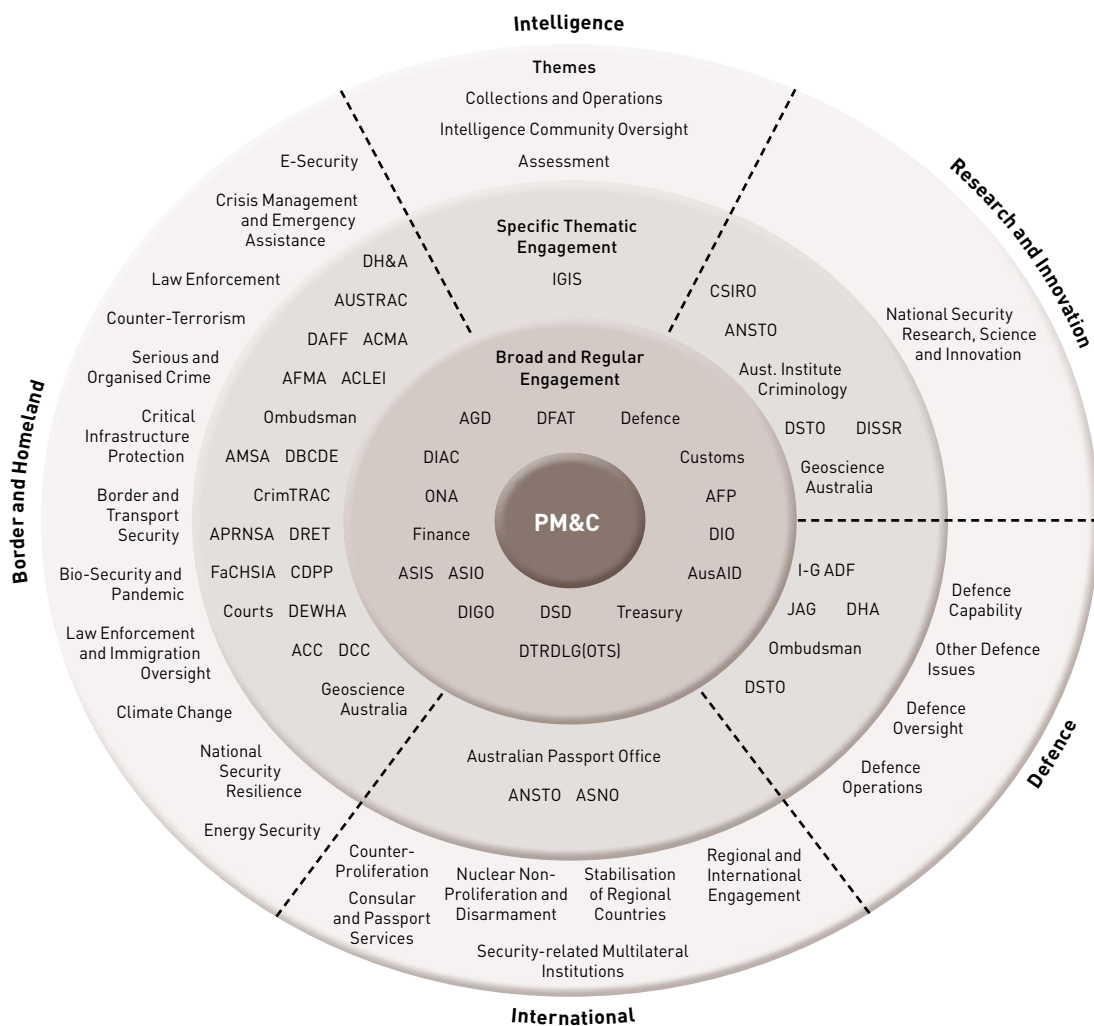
Intelligence

Themes
Collections and Operations
Intelligence Community Oversight
Assessment

Research and Innovation

National Security Research, Science and Innovation

Border and Homeland

E-Security
Crisis Management and Emergency Assistance
Law Enforcement
Counter-Terrorism
Serious and Organised Crime
Critical Infrastructure Protection
Border and Transport Security
Bio-Security and Pandemic
Law Enforcement and Immigration Oversight
Climate Change
National Security Resilience
Energy Security

Specific Thematic Engagement
IGIS

DH&A
AUSTRAC
DAFF ACMA
AFMA ACLEI
Ombudsman
AMSA DBCDE
CrimTRAC
APRNSA DRET
FaCHSIA CDPP
Courts DEWHA
ACC DCC
Geoscience Australia

CSIRO
ANSTO
Aust. Institute Criminology
DSTO DISSR
Geoscience Australia

Broad and Regular Engagement
AGD DFAT Defence
DIAC Customs
ONA AFP
Finance DIO
ASIS ASIO AusAID
DIGO DSD Treasury
DTRDLG(OTS)

PM&C

I-G ADF
JAG DHA
Ombudsman
DSTO

Defence

Defence Capability
Other Defence Issues
Defence Oversight
Defence Operations

Australian Passport Office
ANSTO ASNO

Counter-Proliferation
Consular and Passport Services
Nuclear Non-Proliferation and Disarmament
Stabilisation of Regional Countries
Regional and International Engagement
Security-related Multilateral Institutions

International